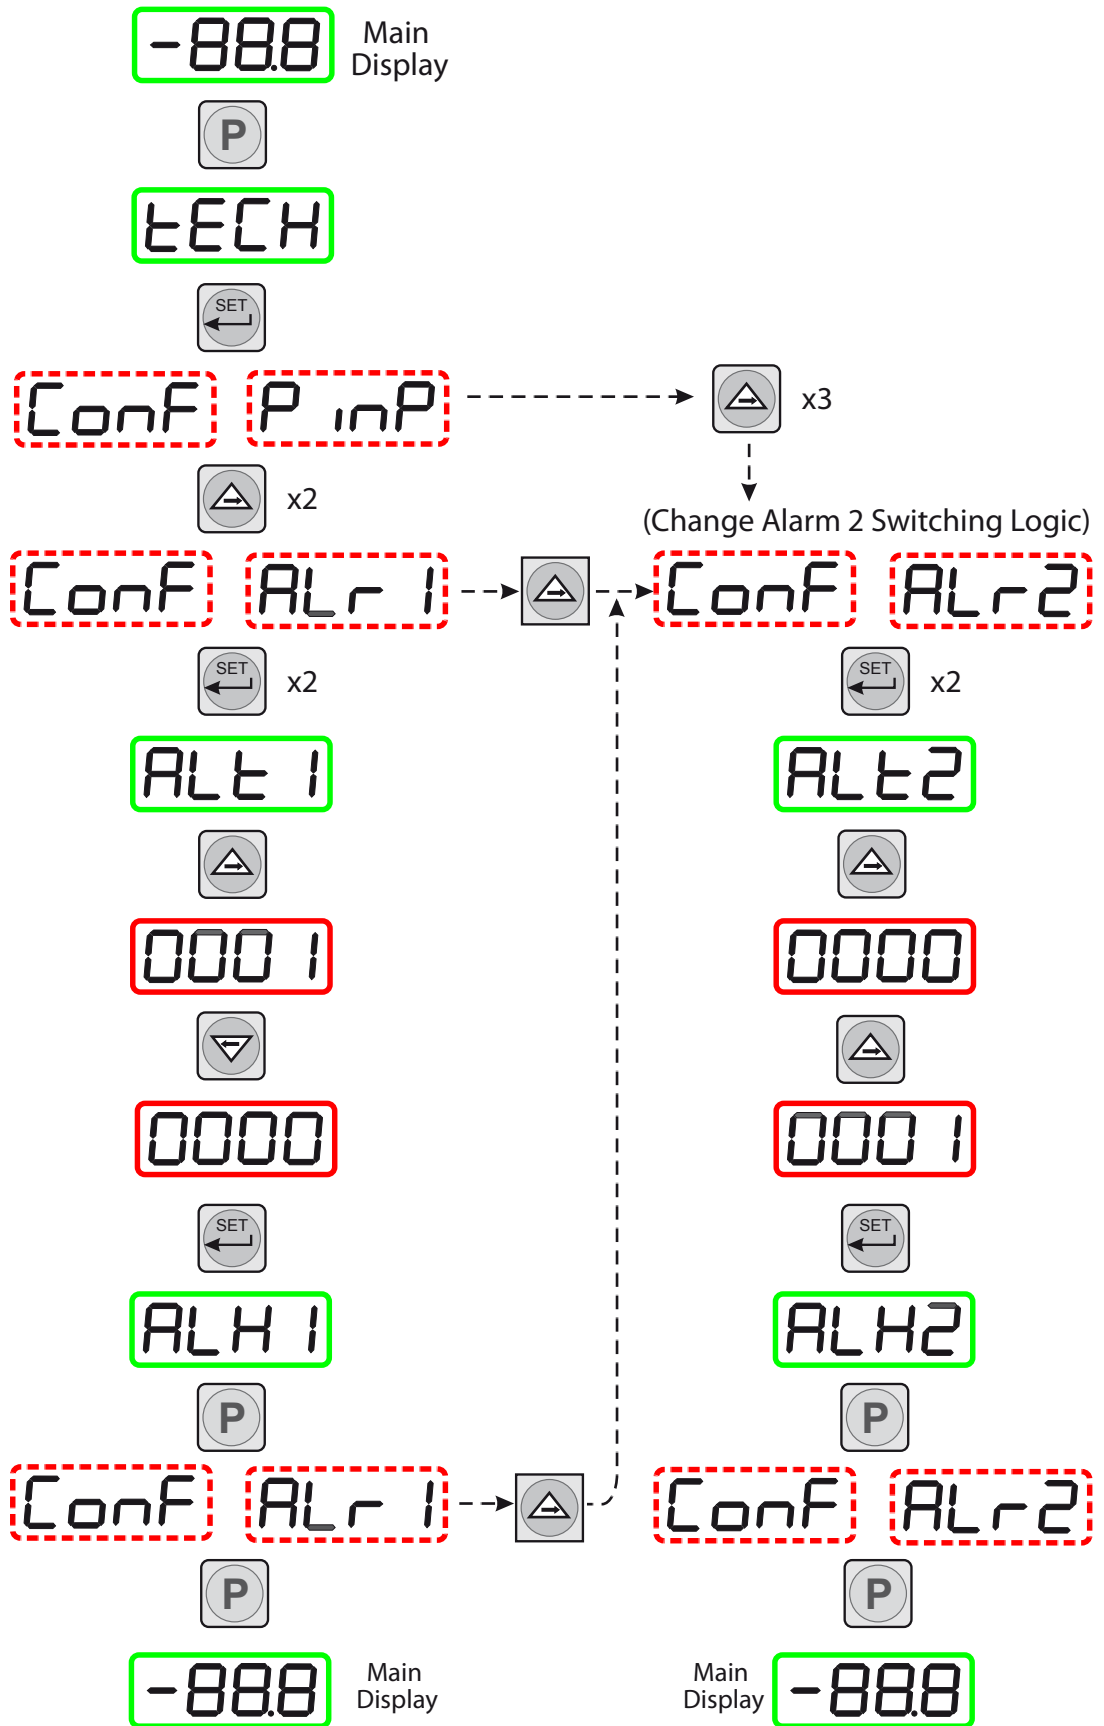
-88.8 Main Display

P

tECH

SET

ConF P inP

x3

x2

(Change Alarm 2 Switching Logic)

ConF ALr 1

ConF ALr2

SET x2

SET x2

ALt 1

ALt2

0001

0000

0000

0001

SET

SET

ALH 1

ALH2

P

P

ConF ALr 1

ConF ALr2

P

P

-88.8 Main Display

Main Display -88.8